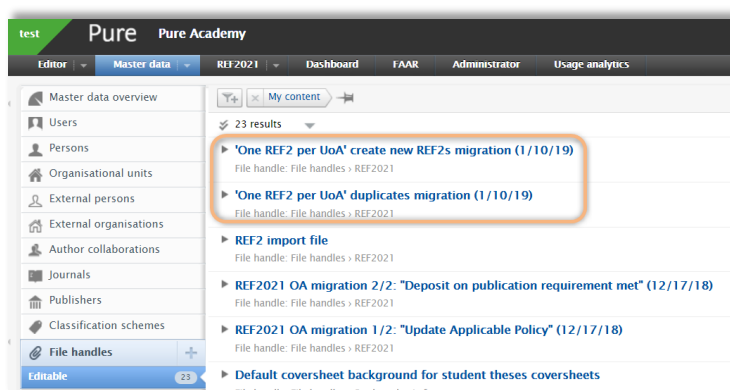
test Pure Pure Academy

Editor | Master data | REF2021 | Dashboard | FAAR | Administrator | Usage analytics

Master data overview
Users
Persons
Organisational units
External persons
External organisations
Author collaborations
Journals
Publishers
Classification schemes
File handles
Editable 23

My content

23 results

'One REF2 per UoA' create new REF2s migration (1/10/19)
File handle: File handles › REF2021

'One REF2 per UoA' duplicates migration (1/10/19)
File handle: File handles › REF2021

REF2 import file
File handle: File handles › REF2021

REF2021 OA migration 2/2: "Deposit on publication requirement met" (12/17/18)
File handle: File handles › REF2021

REF2021 OA migration 1/2: "Update Applicable Policy" (12/17/18)
File handle: File handles › REF2021

Default coversheet background for student theses coversheets